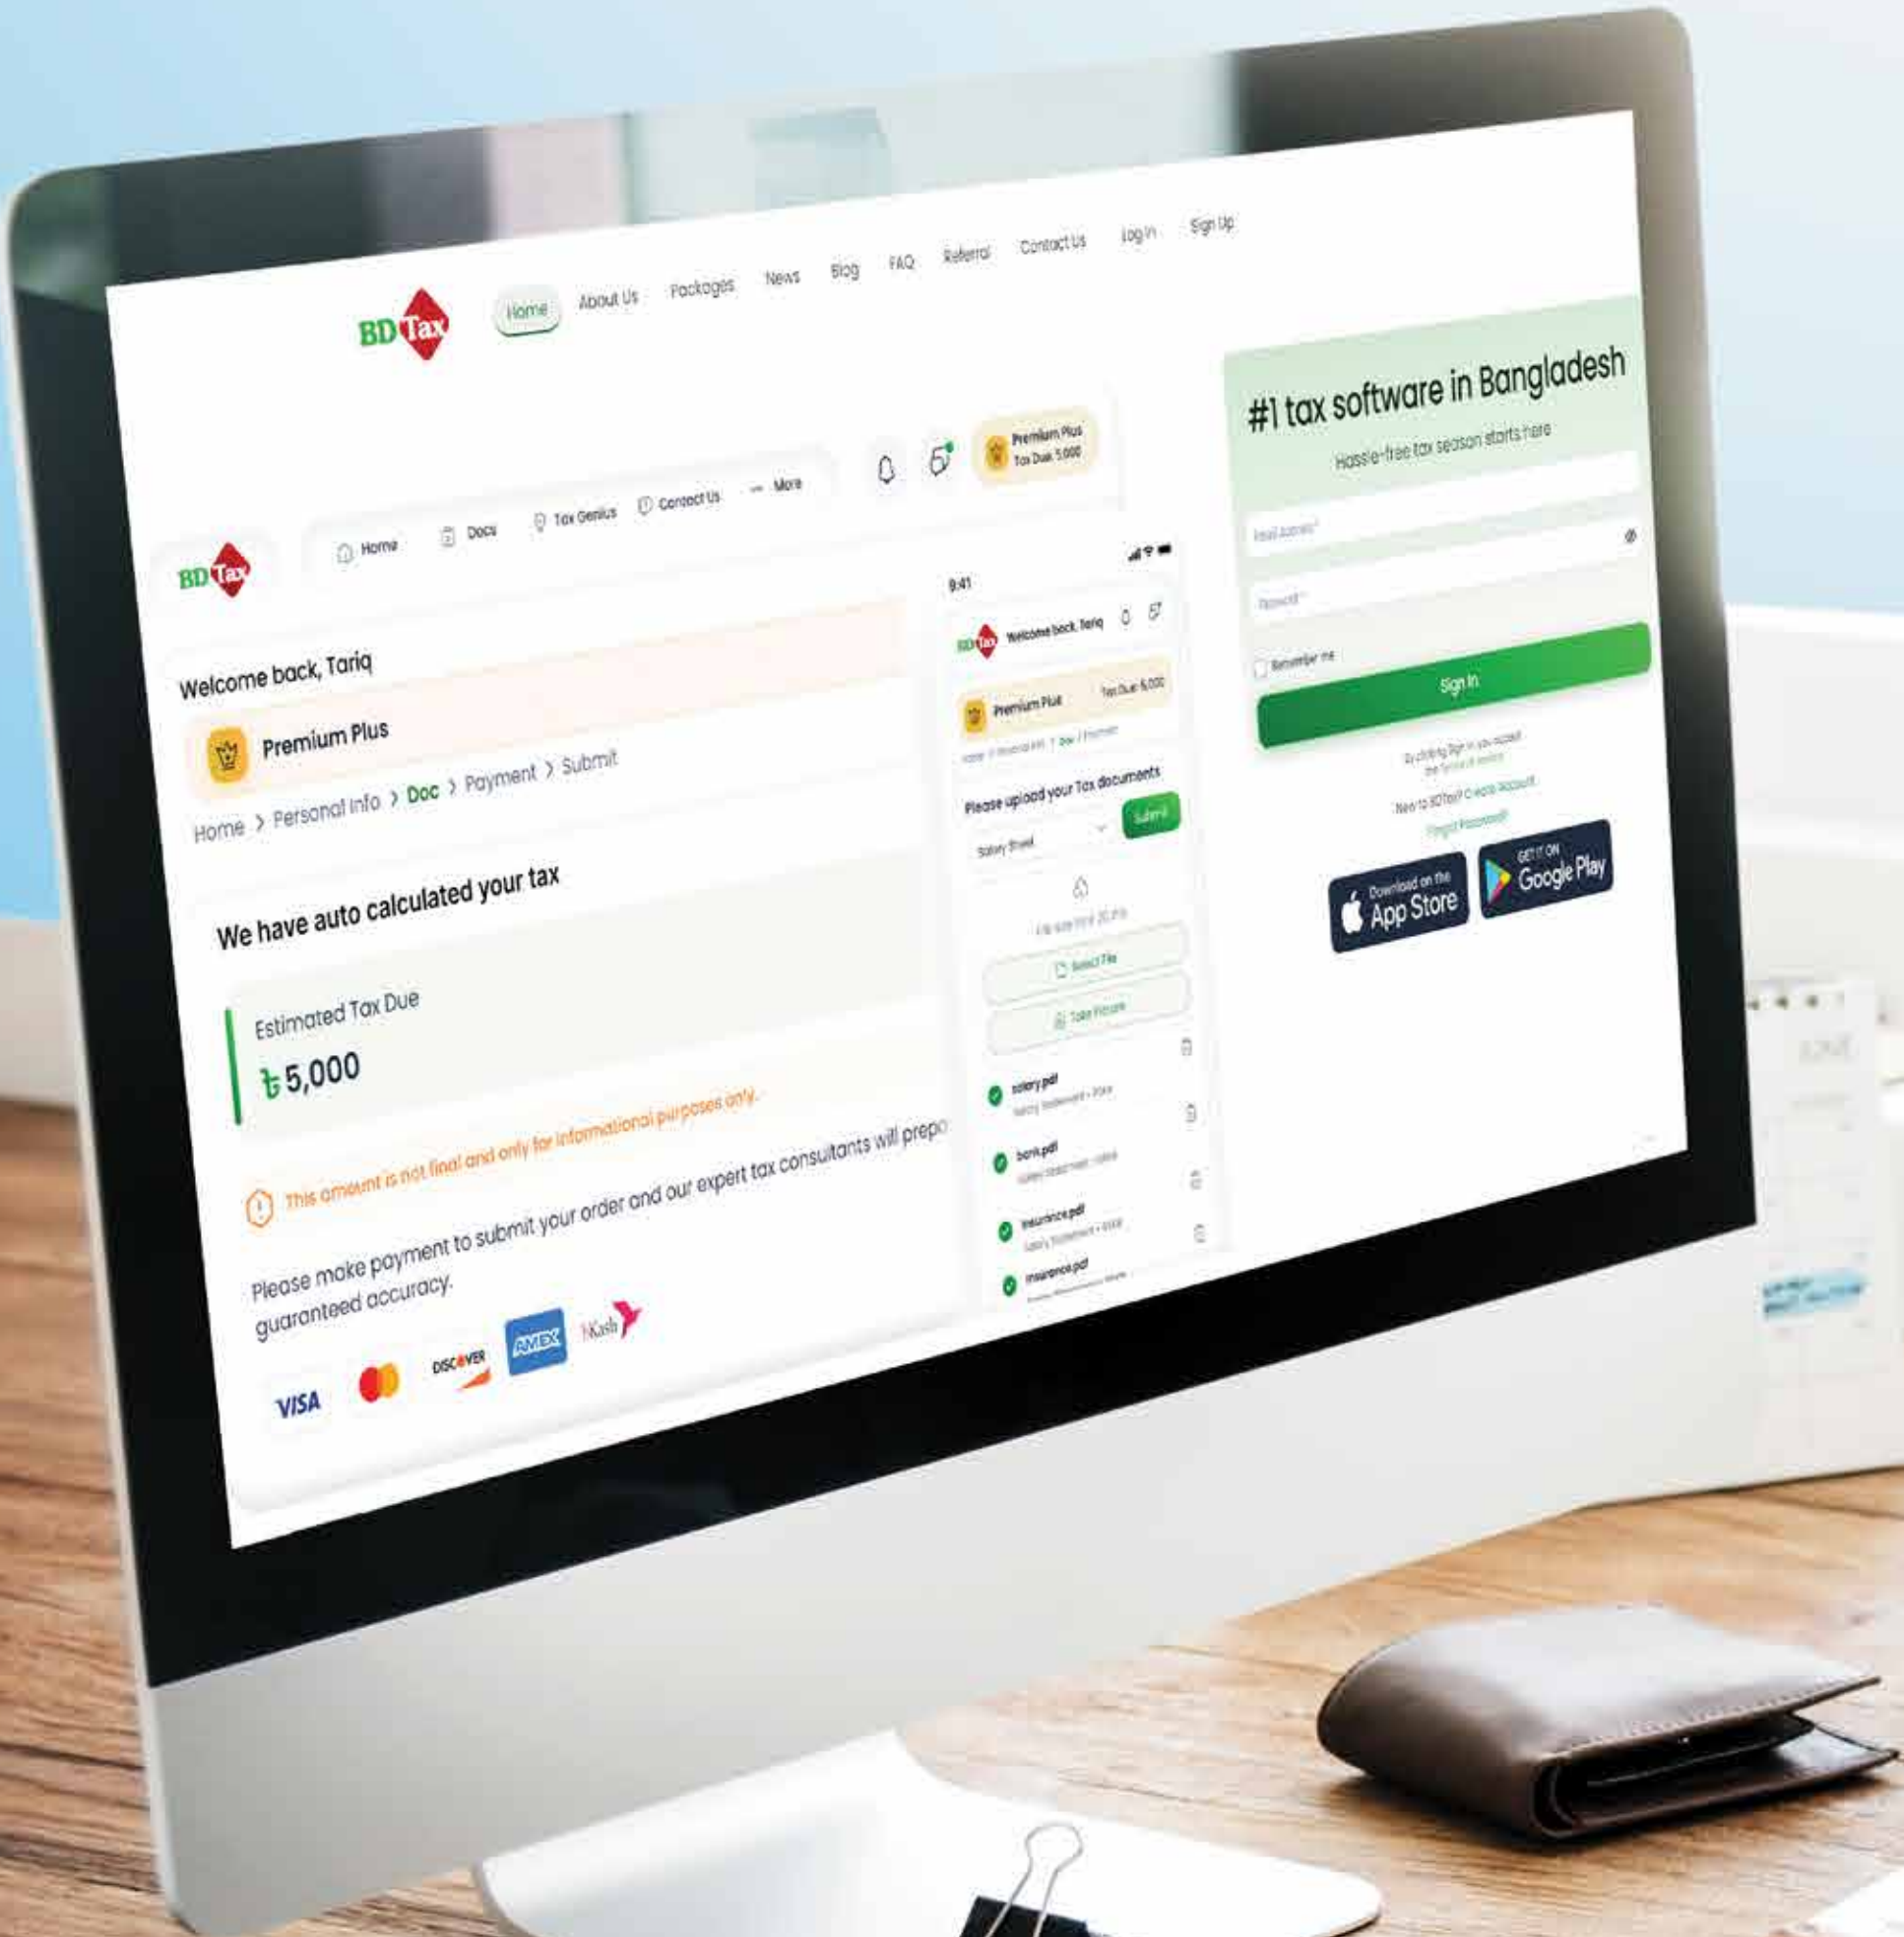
BD Tax

Home About Us Packages News Blog FAQ Referral Contact Us Log In Sign Up

#1 tax software in Bangladesh

Hassle-free tax season starts here

Email Address*

Password*

Remember me

Sign In

By clicking Sign In you accept the Terms of service

New to BDTax? Create Account

Forgot Password?

Download on the App Store

GET IT ON Google Play

BD Tax

Home Docs Tax Genius Contact Us More

Premium Plus Tax Due: 5,000

Welcome back, Tariq

Premium Plus

Home > Personal Info > Doc > Payment > Submit

We have auto calculated your tax

Estimated Tax Due

৳ 5,000

This amount is not final and only for informational purposes only.

Please make payment to submit your order and our expert tax consultants will prepa guaranteed accuracy.

VISA DISCOVER AMEX bKash

9:41

BD Tax Welcome back, Tariq

Premium Plus Tax Due: 5,000

Please upload your Tax documents

Submit

Salary Sheet

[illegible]

Select File

Take Picture

salary.pdf

bank.pdf

insurance.pdf

insurance.pdf